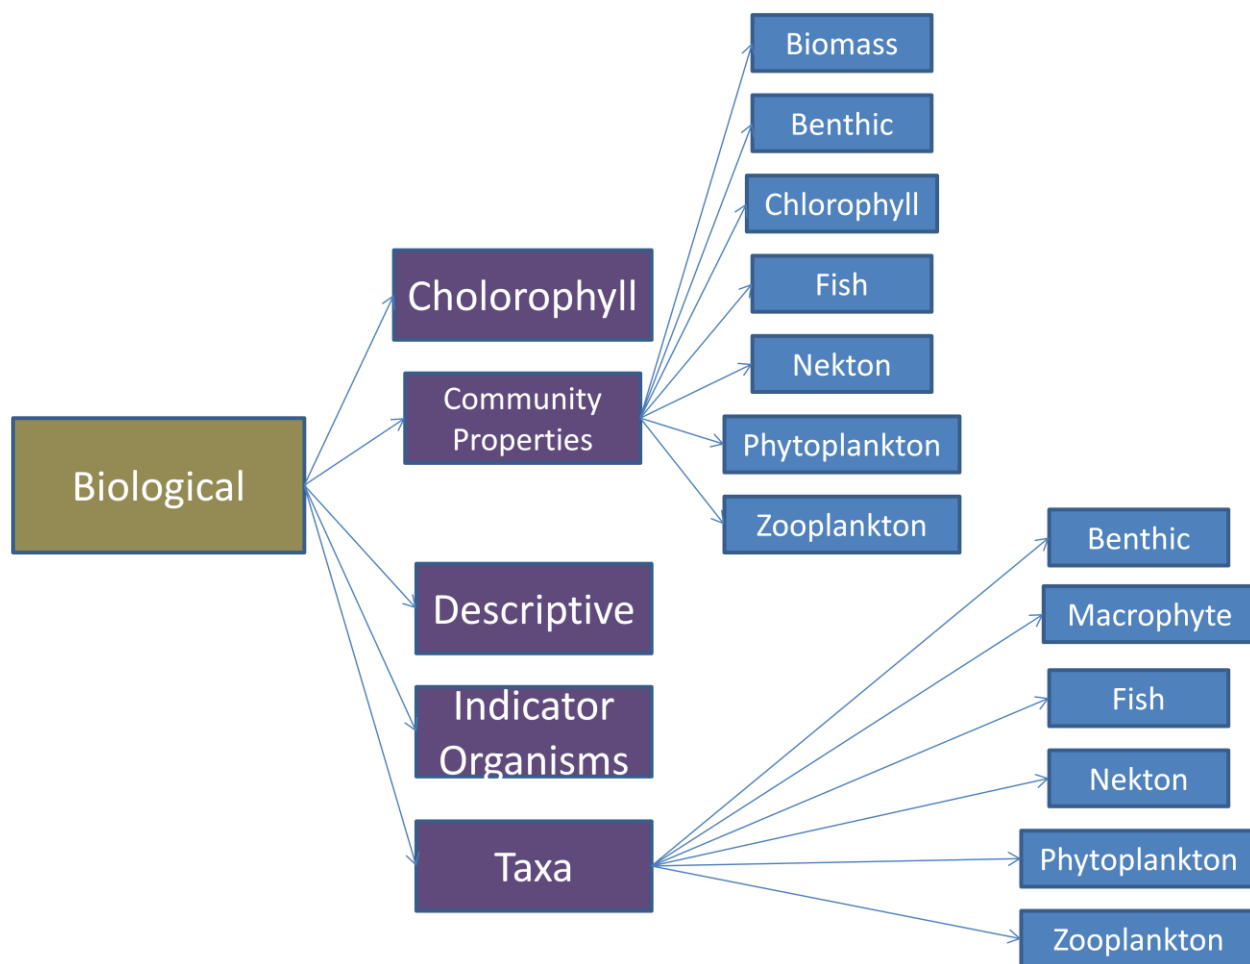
Biological

Cholorophyll

Community Properties

Biomass

Benthic

Chlorophyll

Fish

Nekton

Phytoplankton

Zooplankton

Descriptive

Indicator Organisms

Taxa

Benthic

Macrophyte

Fish

Nekton

Phytoplankton

Zooplankton